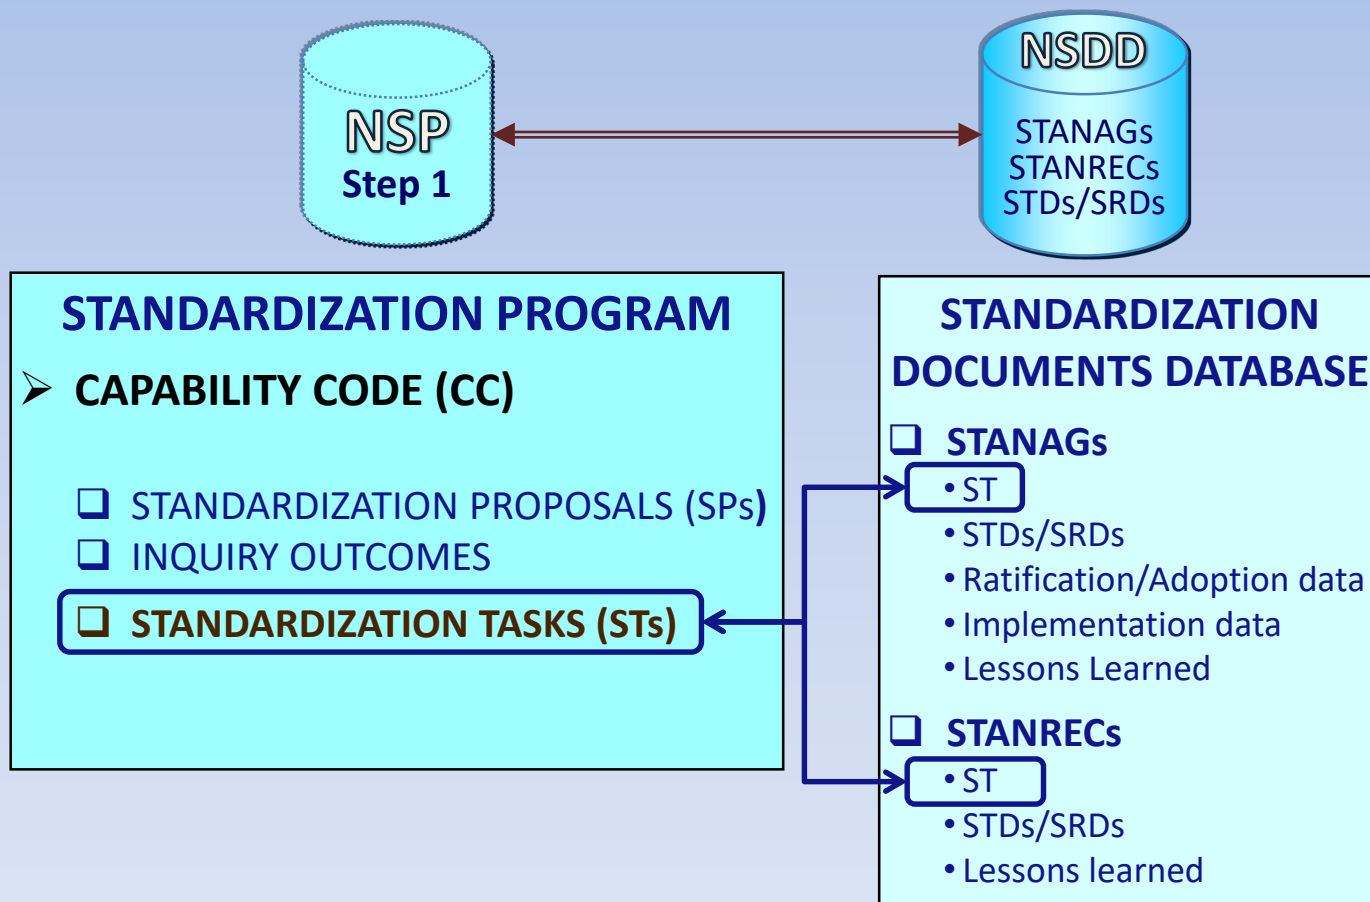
NSP
Step 1

NSDD
STANAGs
STANRECs
STDs/SRDs

STANDARDIZATION PROGRAM
➢ CAPABILITY CODE (CC)

❑ STANDARDIZATION PROPOSALS (SPs)
❑ INQUIRY OUTCOMES
❑ STANDARDIZATION TASKS (STs)

STANDARDIZATION DOCUMENTS DATABASE

❑ STANAGs
• ST
• STDs/SRDs
• Ratification/Adoption data
• Implementation data
• Lessons Learned

❑ STANRECs
• ST
• STDs/SRDs
• Lessons learned